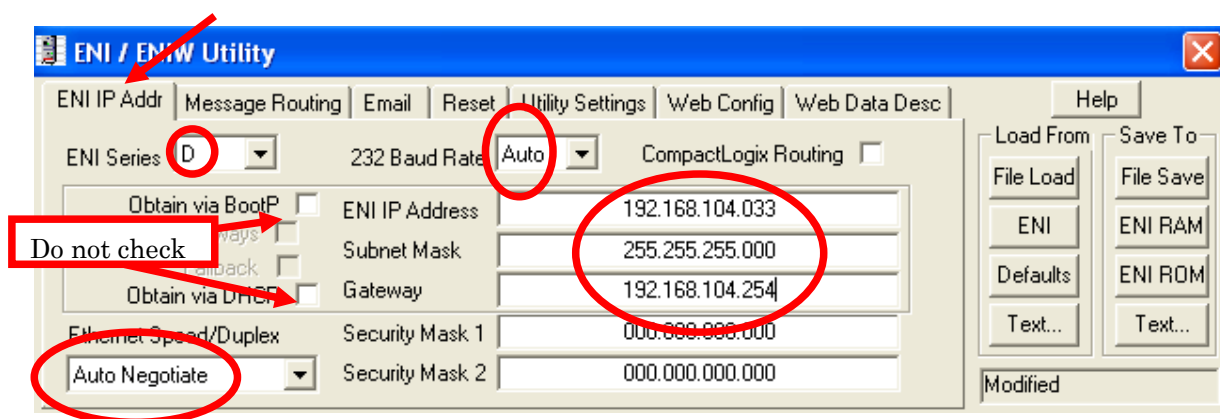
ENI / ENIW Utility

ENI IP Addr | Message Routing | Email | Reset | Utility Settings | Web Config | Web Data Desc

Help

ENI Series D

232 Baud Rate Auto

CompactLogix Routing

Obtain via BootP

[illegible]ways

Do not check

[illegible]allback

Obtain via DHCP

ENI IP Address 192.168.104.033

Subnet Mask 255.255.255.000

Gateway 192.168.104.254

Ethernet Speed/Duplex

Auto Negotiate

Security Mask 1 000.000.000.000

Security Mask 2 000.000.000.000

Load From

File Load

ENI

Defaults

Text...

Save To

File Save

ENI RAM

ENI ROM

Text...

Modified